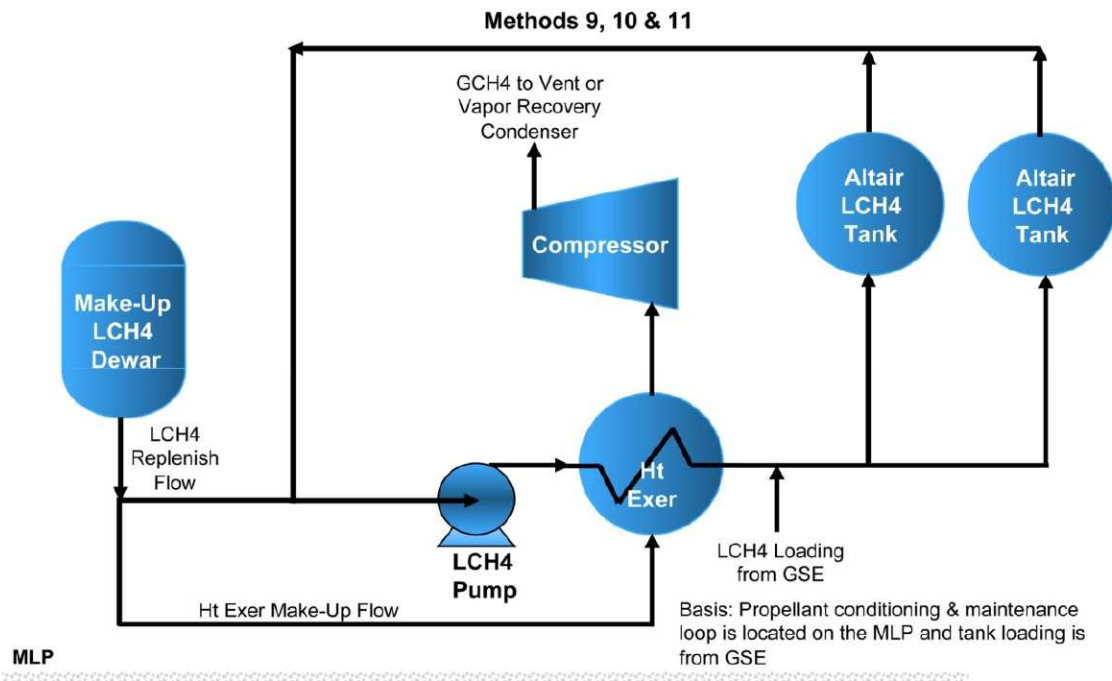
Methods 9, 10 & 11

GCH4 to Vent or Vapor Recovery Condenser

Compressor

Altair LCH4 Tank

Altair LCH4 Tank

Make-Up LCH4 Dewar

LCH4 Replenish Flow

Ht Exer

LCH4 Pump

LCH4 Loading from GSE

Ht Exer Make-Up Flow

Basis: Propellant conditioning & maintenance loop is located on the MLP and tank loading is from GSE

MLP